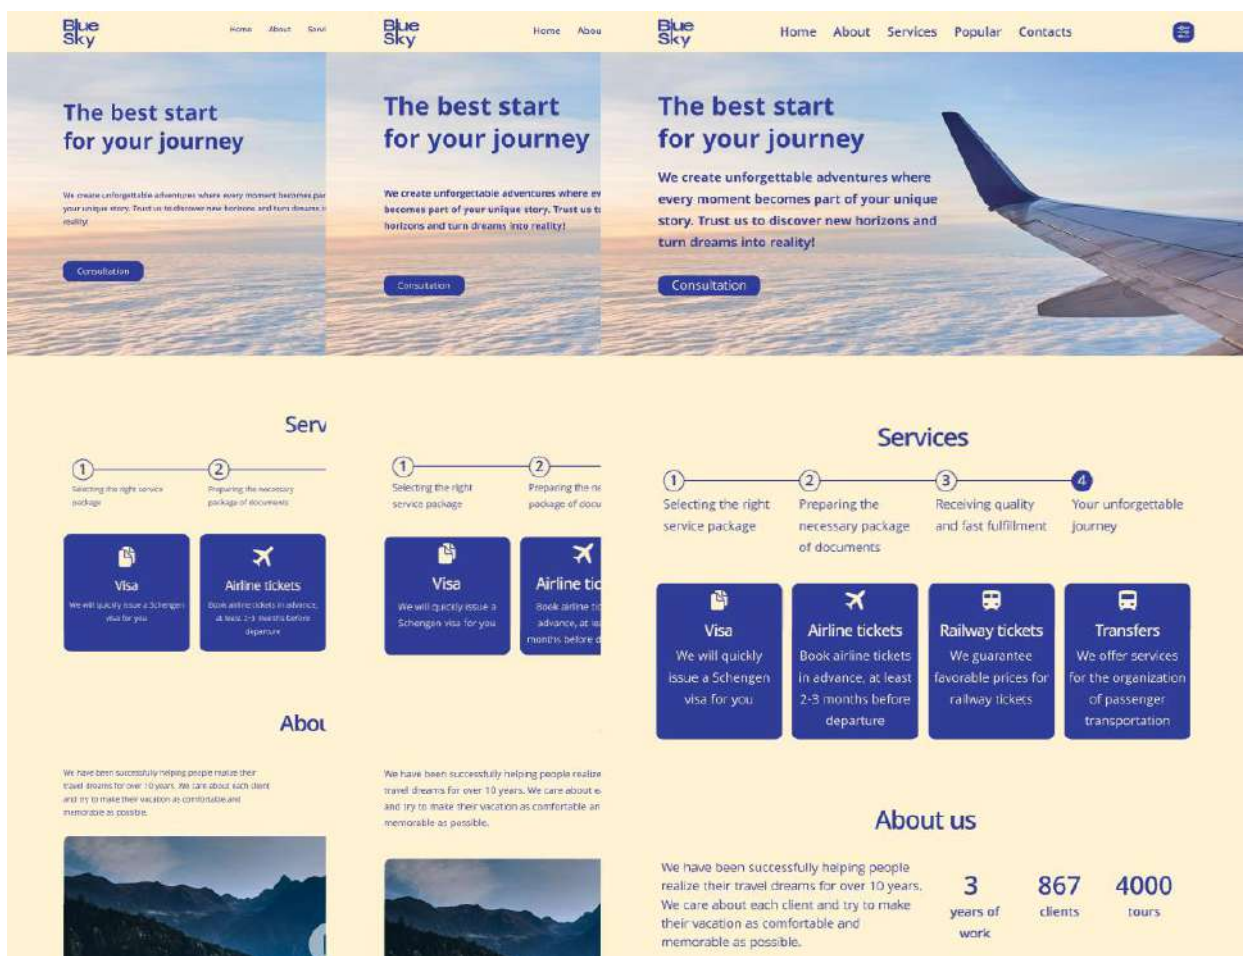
Blue Sky

Home About Servi

The best start for your journey

We create unforgettable adventures where every moment becomes par your unique story. Trust us to discover new horizons and turn dreams i reality!

Consultation

Serv

1 Selecting the right service package

2 Preparing the necessary package of documents

Visa
We will quickly issue a Schengen visa for you

Airline tickets
Book airline tickets in advance, at least 2-3 months before departure

Abou

We have been successfully helping people realize their travel dreams for over 10 years. We care about each client and try to make their vacation as comfortable and memorable as possible.

Blue Sky

Home Abou

The best start for your journey

We create unforgettable adventures where ev becomes part of your unique story. Trust us t horizons and turn dreams into reality!

Consultation

1 Selecting the right service package

2 Preparing the ne package of docu

Visa
We will quickly issue a Schengen visa for you

Airline tic
Book airline ti advance, at le months before d

We have been successfully helping people realize travel dreams for over 10 years. We care about e and try to make their vacation as comfortable an memorable as possible.

Blue Sky

Home About Services Popular Contacts

The best start for your journey

We create unforgettable adventures where every moment becomes part of your unique story. Trust us to discover new horizons and turn dreams into reality!

Consultation

Services

1 Selecting the right service package

2 Preparing the necessary package of documents

3 Receiving quality and fast fulfillment

4 Your unforgettable journey

Visa
We will quickly issue a Schengen visa for you

Airline tickets
Book airline tickets in advance, at least 2-3 months before departure

Railway tickets
We guarantee favorable prices for railway tickets

Transfers
We offer services for the organization of passenger transportation

About us

We have been successfully helping people realize their travel dreams for over 10 years. We care about each client and try to make their vacation as comfortable and memorable as possible.

3 years of work

867 clients

4000 tours